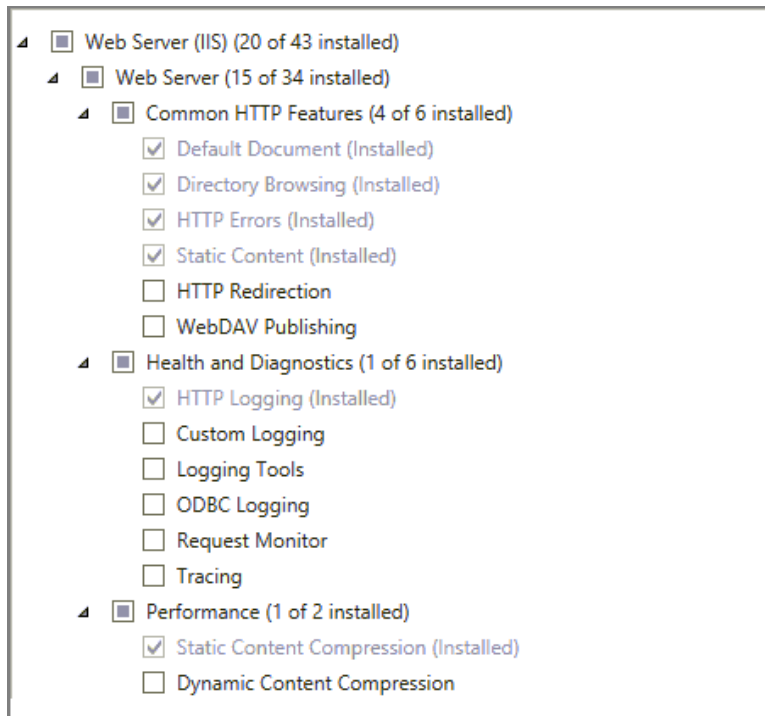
Web Server (IIS) (20 of 43 installed)

Web Server (15 of 34 installed)

Common HTTP Features (4 of 6 installed)

Default Document (Installed)

Directory Browsing (Installed)

HTTP Errors (Installed)

Static Content (Installed)

HTTP Redirection

WebDAV Publishing

Health and Diagnostics (1 of 6 installed)

HTTP Logging (Installed)

Custom Logging

Logging Tools

ODBC Logging

Request Monitor

Tracing

Performance (1 of 2 installed)

Static Content Compression (Installed)

Dynamic Content Compression